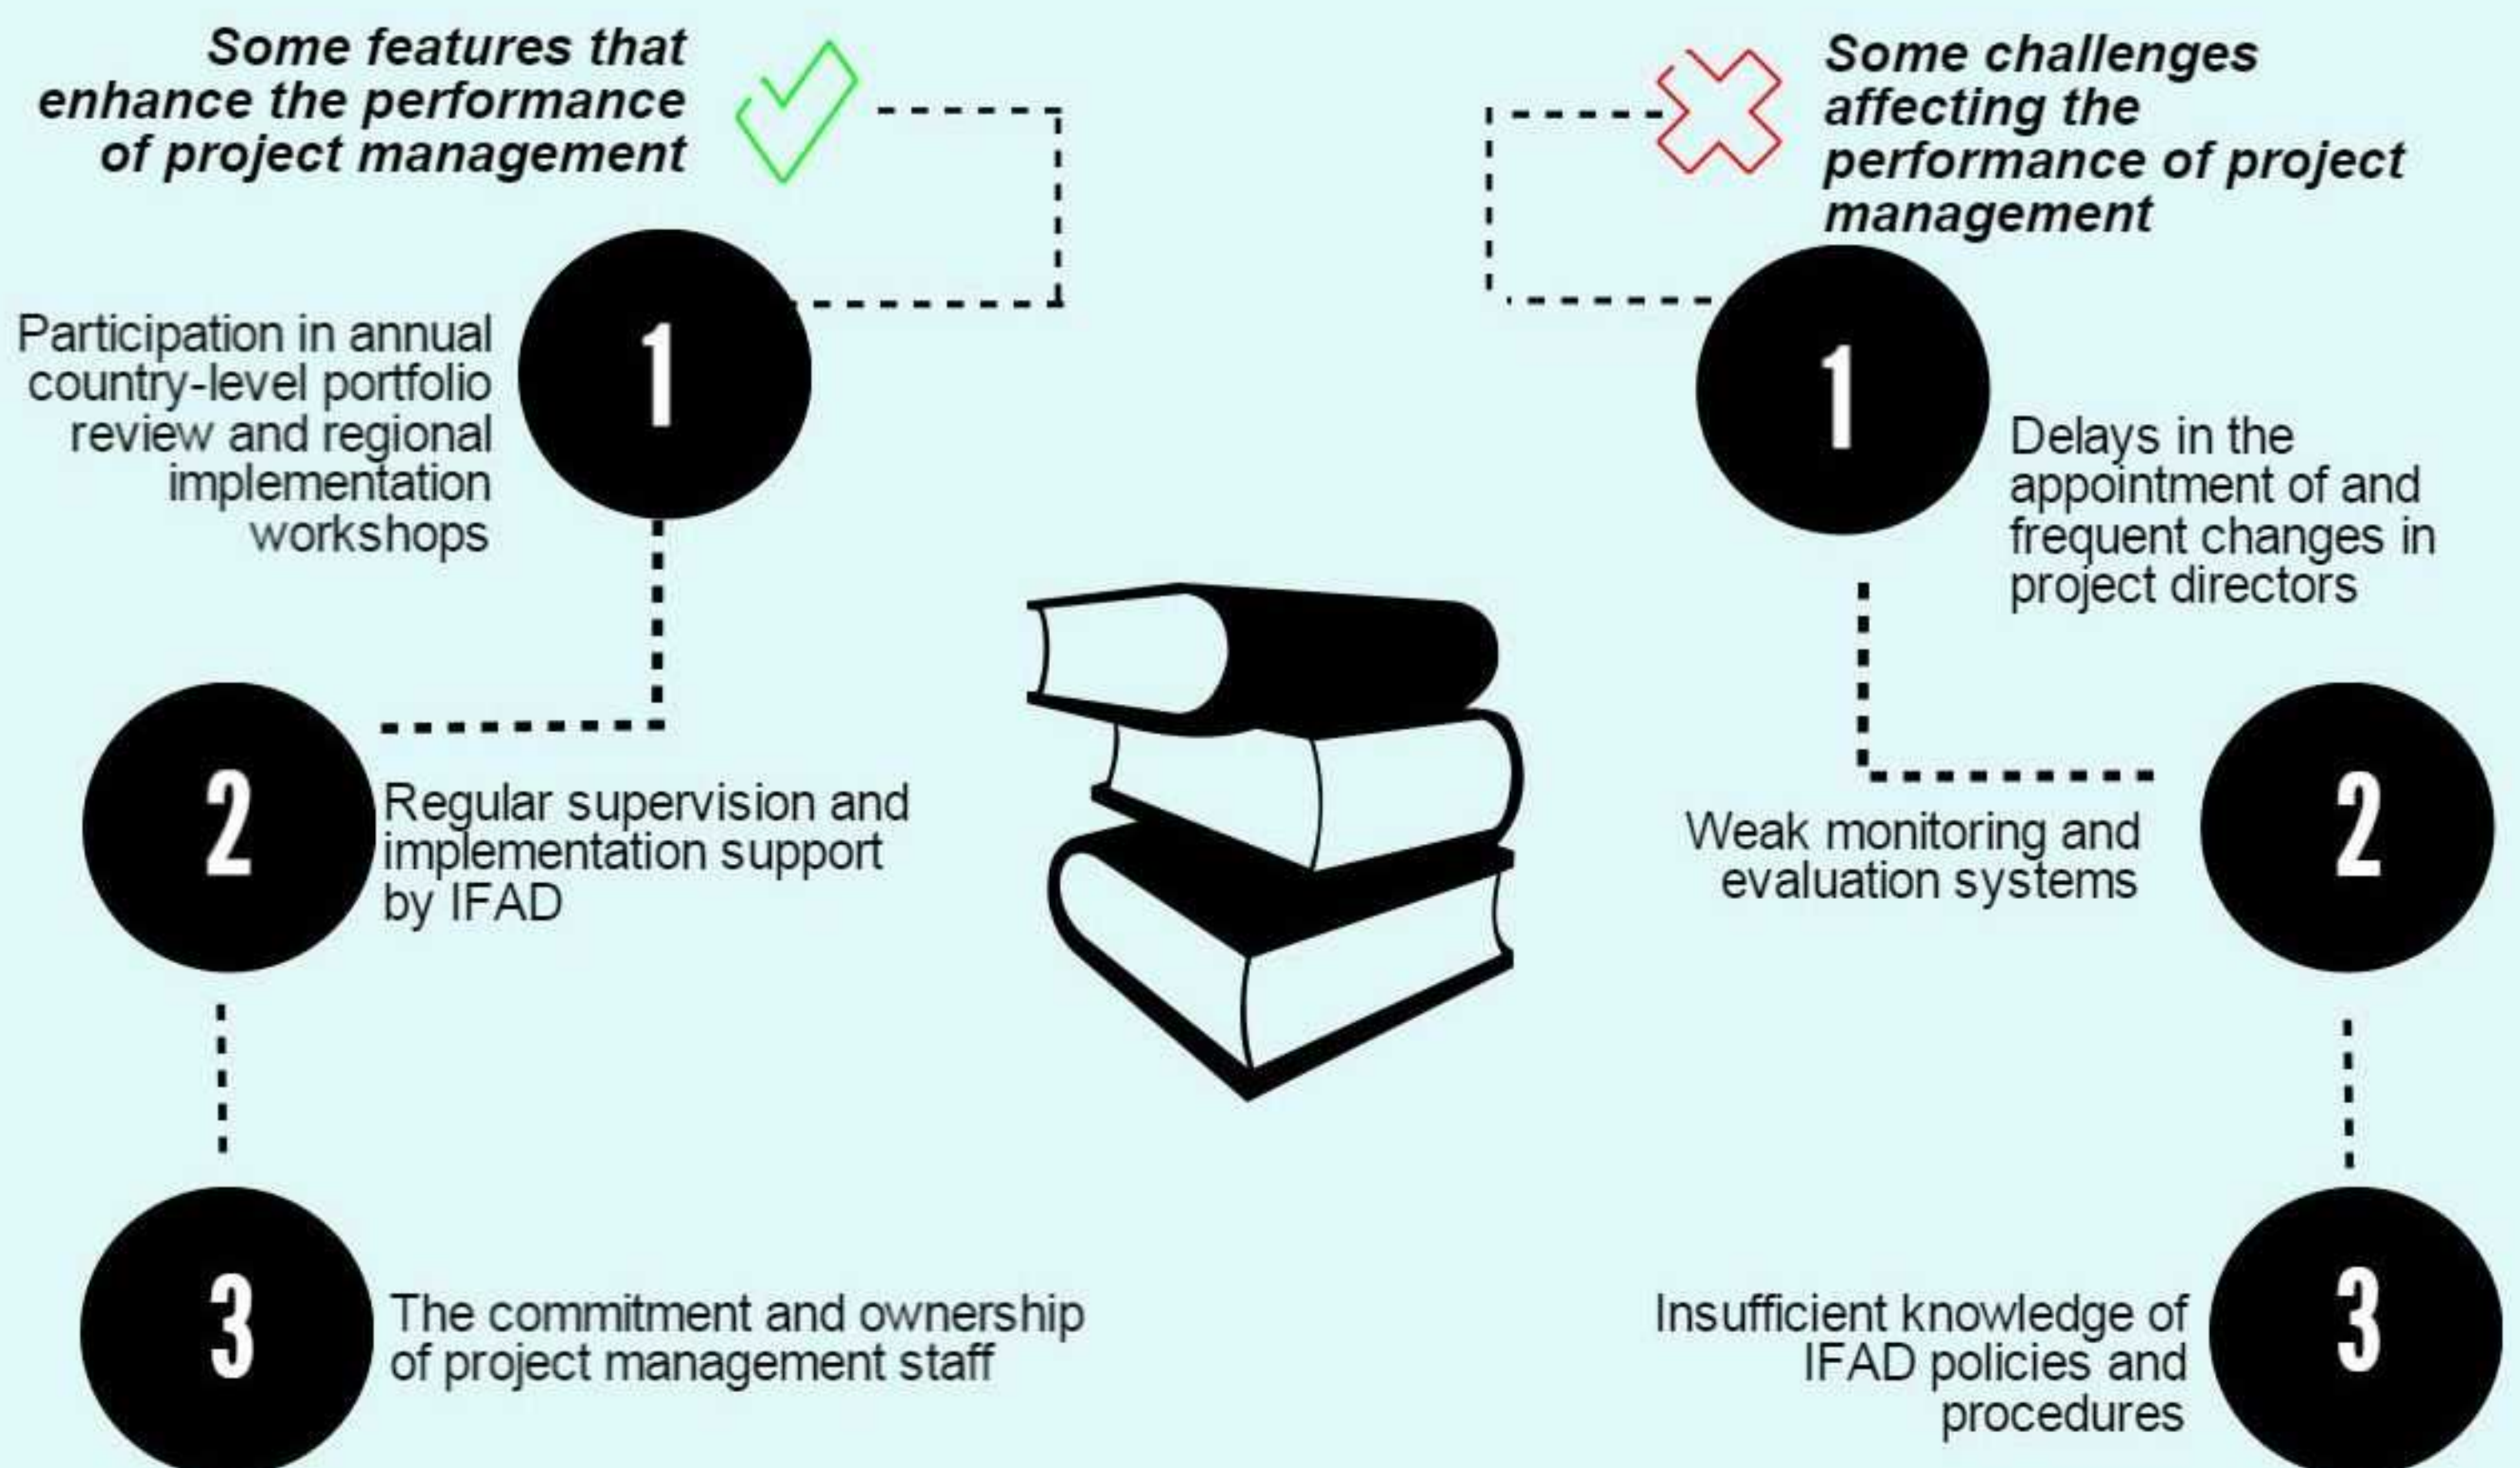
Some features that enhance the performance of project management

1

Participation in annual country-level portfolio review and regional implementation workshops

2

Regular supervision and implementation support by IFAD

3

The commitment and ownership of project management staff

Some challenges affecting the performance of project management

1

Delays in the appointment of and frequent changes in project directors

2

Weak monitoring and evaluation systems

3

Insufficient knowledge of IFAD policies and procedures